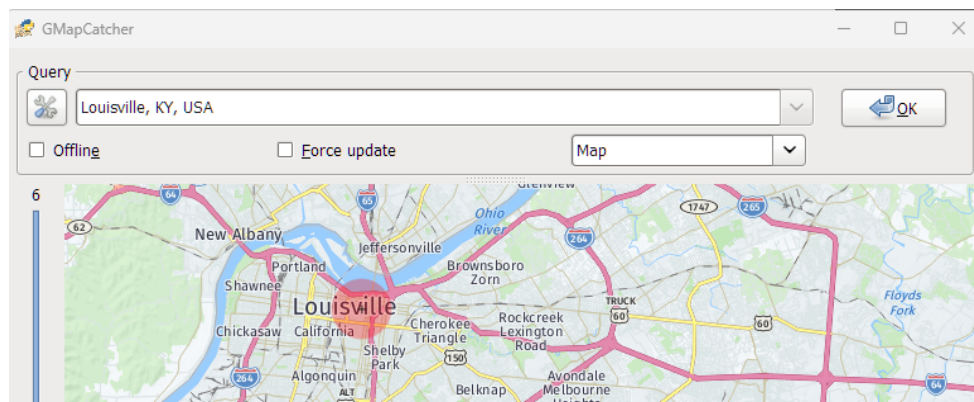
GMapCatcher

Query

Louisville, KY, USA

OK

Offline

Force update

Map

6

Glenview

64

62

New Albany

65

Jeffersonville

Ohio River

1747

265

264

Portland

Brownsboro Zorn

Shawnee

Louisville

TRUCK

60

Chickasaw

California

Cherokee Triangle

Rockcreek Lexington Road

60

Floyds Fork

Shelby Park

150

264

Algonquin

ALT

Belknap

Avondale Melbourne

64